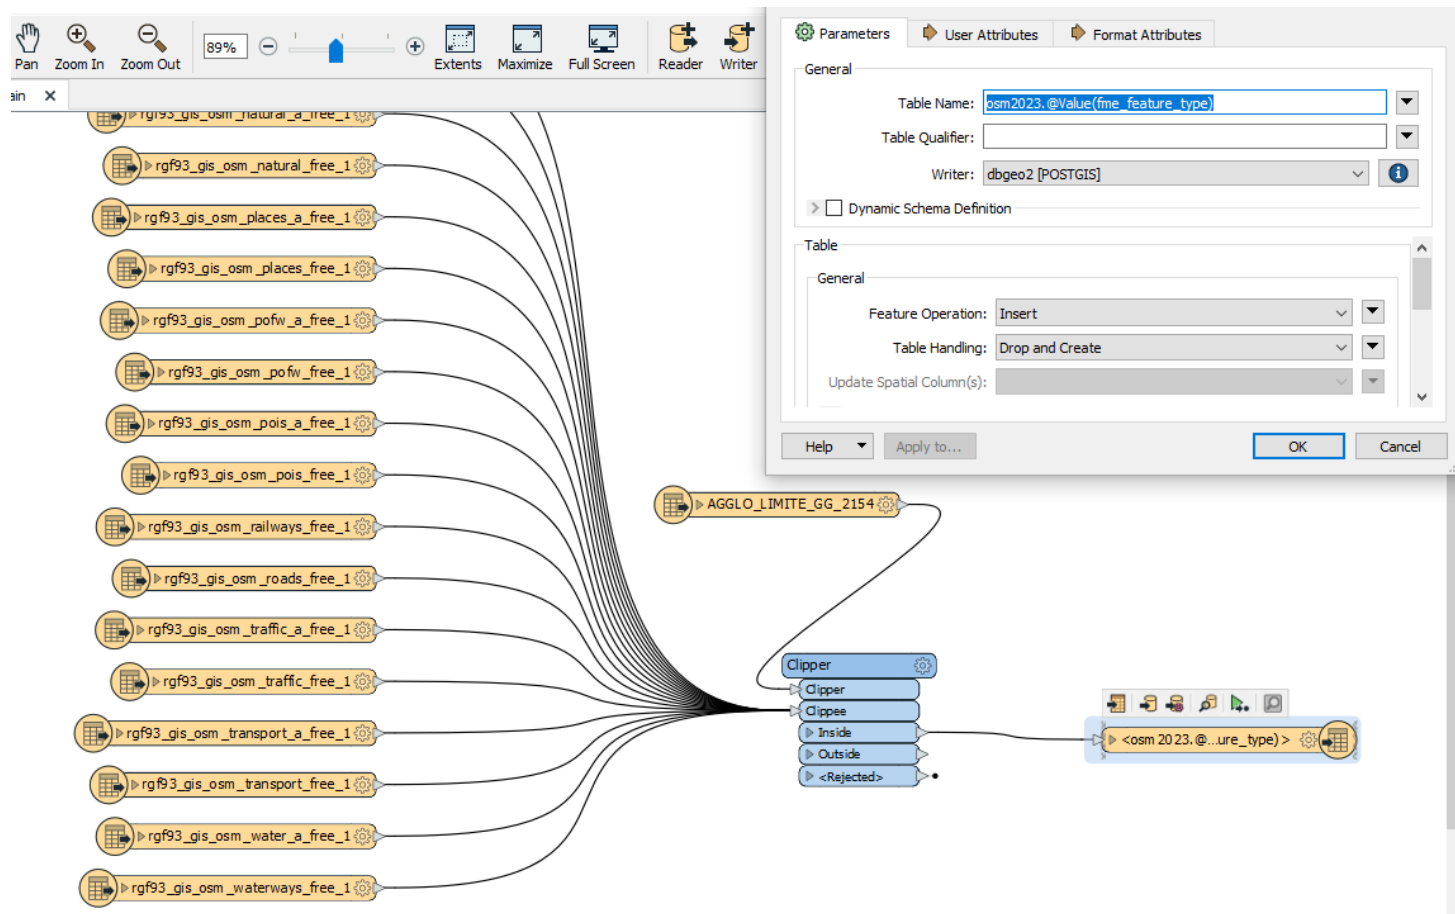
Pan Zoom In Zoom Out 89% Extents Maximize Full Screen Reader Writer

ain ✕

rgf93_gis_osm_natural_a_free_1
rgf93_gis_osm_natural_free_1
rgf93_gis_osm_places_a_free_1
rgf93_gis_osm_places_free_1
rgf93_gis_osm_pofw_a_free_1
rgf93_gis_osm_pofw_free_1
rgf93_gis_osm_pois_a_free_1
rgf93_gis_osm_pois_free_1
rgf93_gis_osm_railways_free_1
rgf93_gis_osm_roads_free_1
rgf93_gis_osm_traffic_a_free_1
rgf93_gis_osm_traffic_free_1
rgf93_gis_osm_transport_a_free_1
rgf93_gis_osm_transport_free_1
rgf93_gis_osm_water_a_free_1
rgf93_gis_osm_waterways_free_1

AGGLO_LIMITE_GG_2154

Clipper
Clipper
Clippee
Inside
Outside
<Rejected>

<osm 2023.@...ure_type) >

Parameters User Attributes Format Attributes

General
Table Name: osm2023.@Value(fme_feature_type)
Table Qualifier:
Writer: dbgeo2 [POSTGIS]
Dynamic Schema Definition

Table
General
Feature Operation: Insert
Table Handling: Drop and Create
Update Spatial Column(s):

Help Apply to... OK Cancel